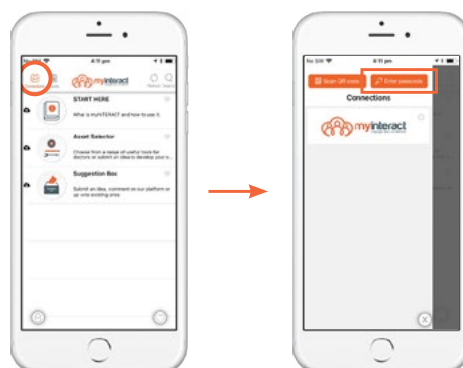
4:11 pm
myinteract
START HERE
What is myINTERACT and how to use it.
Asset Selector
Choose from a range of useful tools for doctors or submit an idea to develop your o...
Suggestion Box
Submit an idea, comment on our platform or up vote existing ones

No SIM
4:11 pm
Scan QR code
Enter passcode
Connections
myinteract